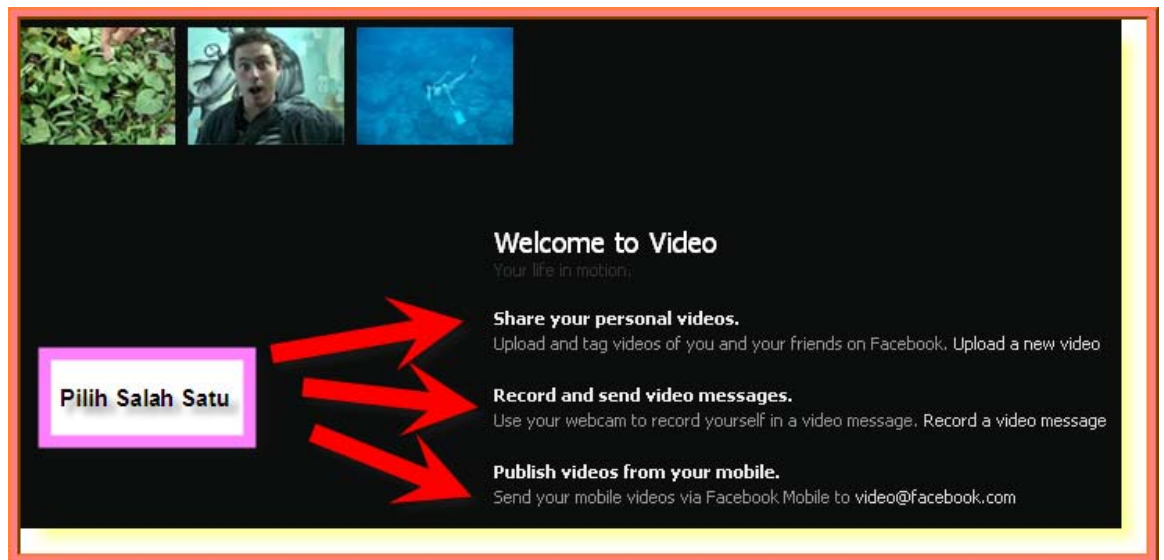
Welcome to Video
Your life in motion.

Share your personal videos.
Upload and tag videos of you and your friends on Facebook. Upload a new video

Record and send video messages.
Use your webcam to record yourself in a video message. Record a video message

Publish videos from your mobile.
Send your mobile videos via Facebook Mobile to video@facebook.com

Pilih Salah Satu